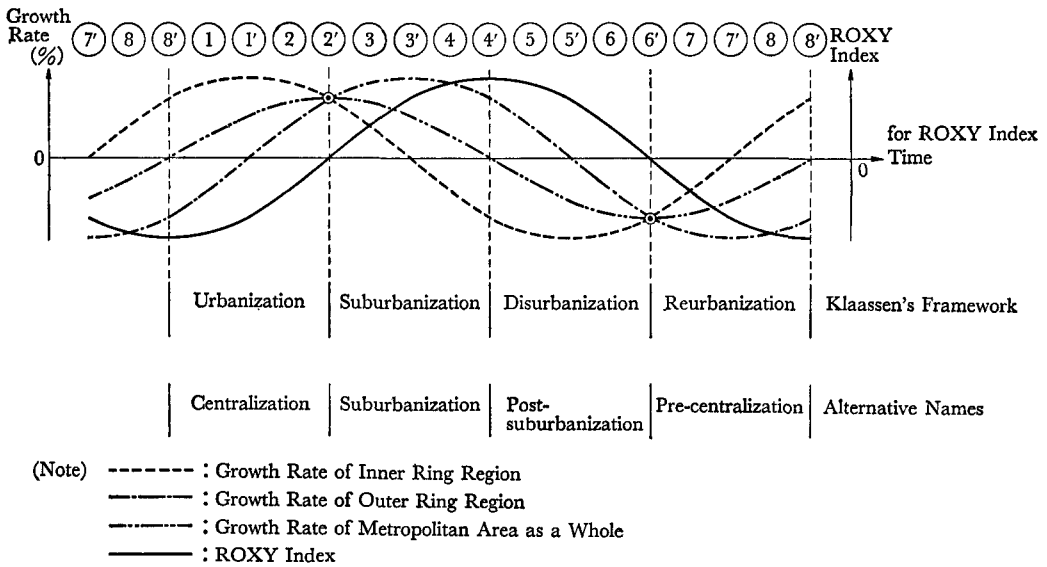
Growth Rate (%)

7' 8 8' 1 1' 2 2' 3 3' 4 4' 5 5' 6 6' 7 7' 8 8'

ROXY Index

0

for ROXY Index

0

Time

| Urbanization | Suburbanization | Disurbanization | Reurbanization | Klaassen's Framework |
|---|---|---|---|---|
| Centralization | Suburbanization | Post-suburbanization | Pre-centralization | Alternative Names |

(Note) ------ : Growth Rate of Inner Ring Region
—·—·— : Growth Rate of Outer Ring Region
—··—··— : Growth Rate of Metropolitan Area as a Whole
——— : ROXY Index